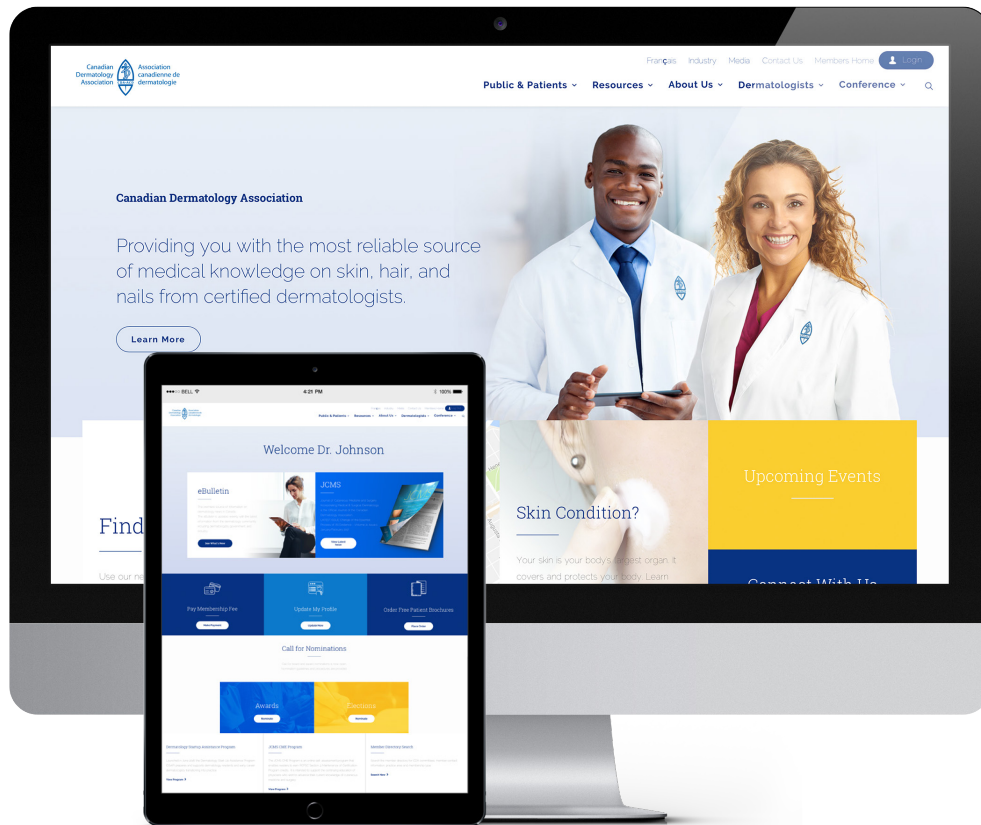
Canadian Dermatology Association
Association canadienne de dermatologie

Français Industry Media Contact Us Members Home Login

Public & Patients Resources About Us Dermatologists Conference

Canadian Dermatology Association

Providing you with the most reliable source of medical knowledge on skin, hair, and nails from certified dermatologists.

Learn More

Find

Use our n

Skin Condition?

Your skin is your body's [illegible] organ. It covers and protects your body. Learn

Upcoming Events

Connect With Us

BELL 4:21 PM 100%

Welcome Dr. Johnson

eBulletin

JCMS

Pay Membership Fee

Update My Profile

Order Free Patient Brochures

Call for Nominations

Awards

Elections